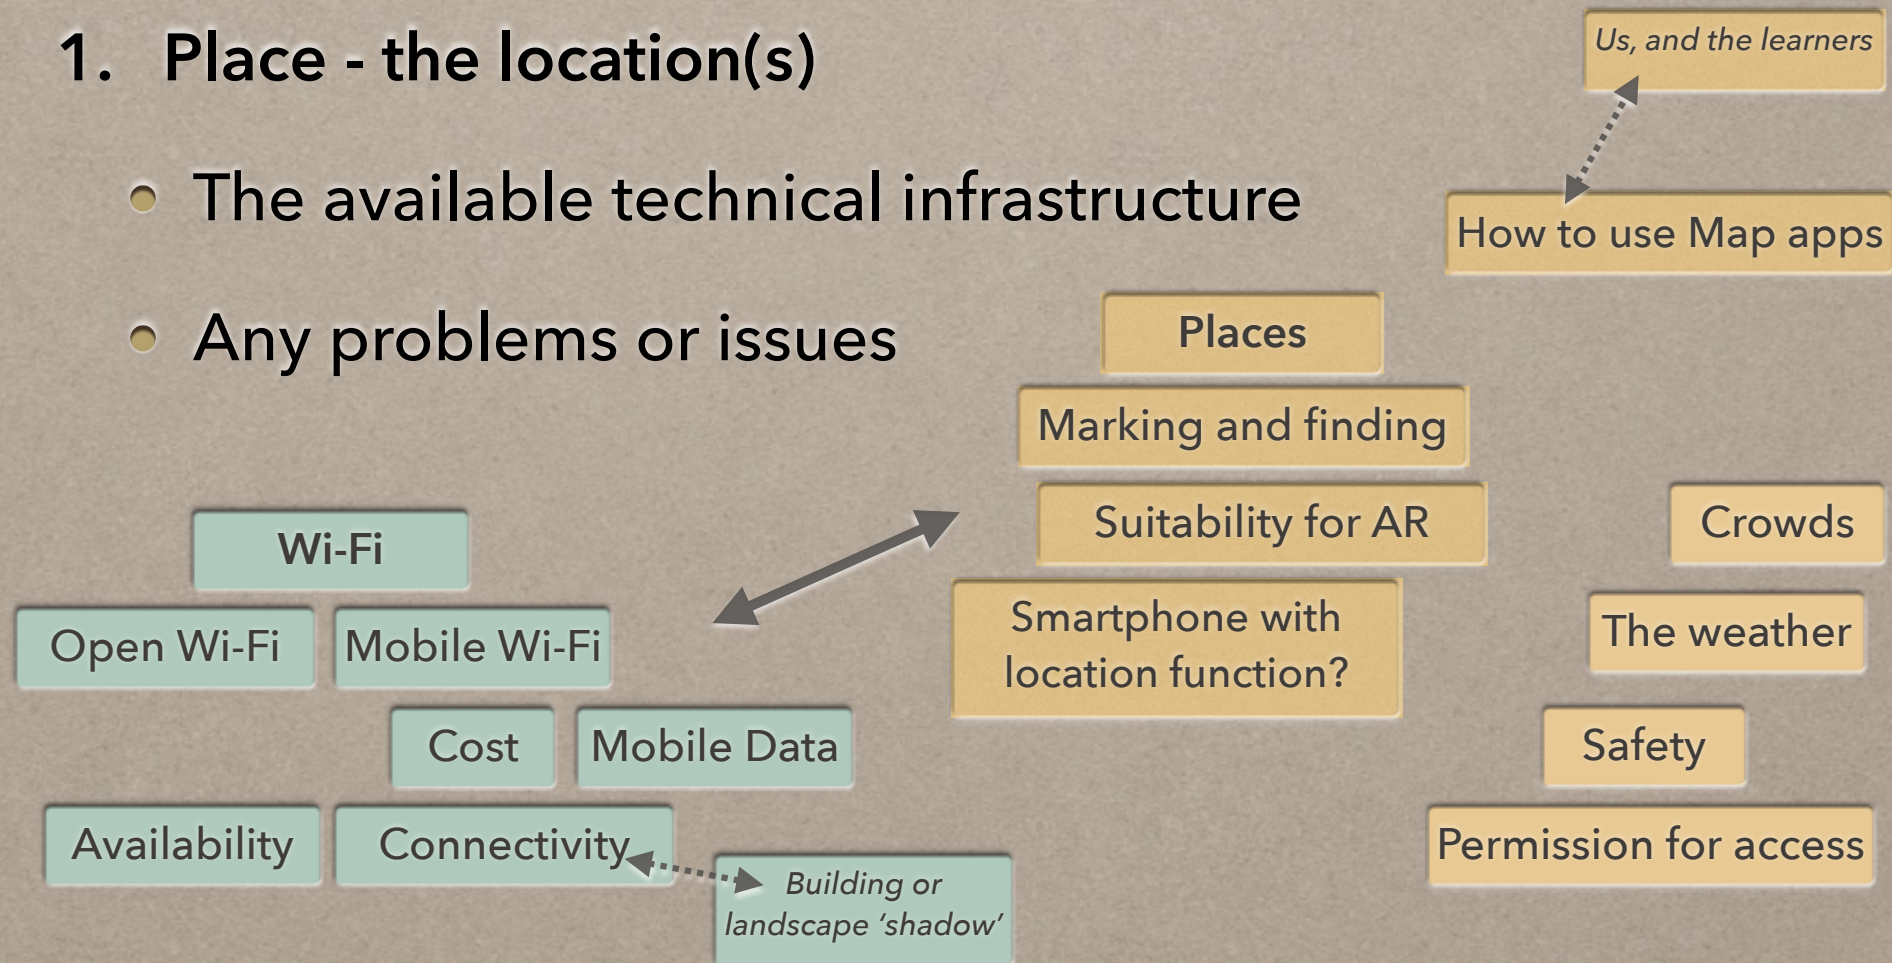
1. Place - the location(s)

- The available technical infrastructure
- Any problems or issues

Us, and the learners

How to use Map apps

Places

Marking and finding

Suitability for AR

Crowds

Smartphone with location function?

The weather

Safety

Permission for access

Wi-Fi

Open Wi-Fi

Mobile Wi-Fi

Cost

Mobile Data

Availability

Connectivity

Building or landscape 'shadow'